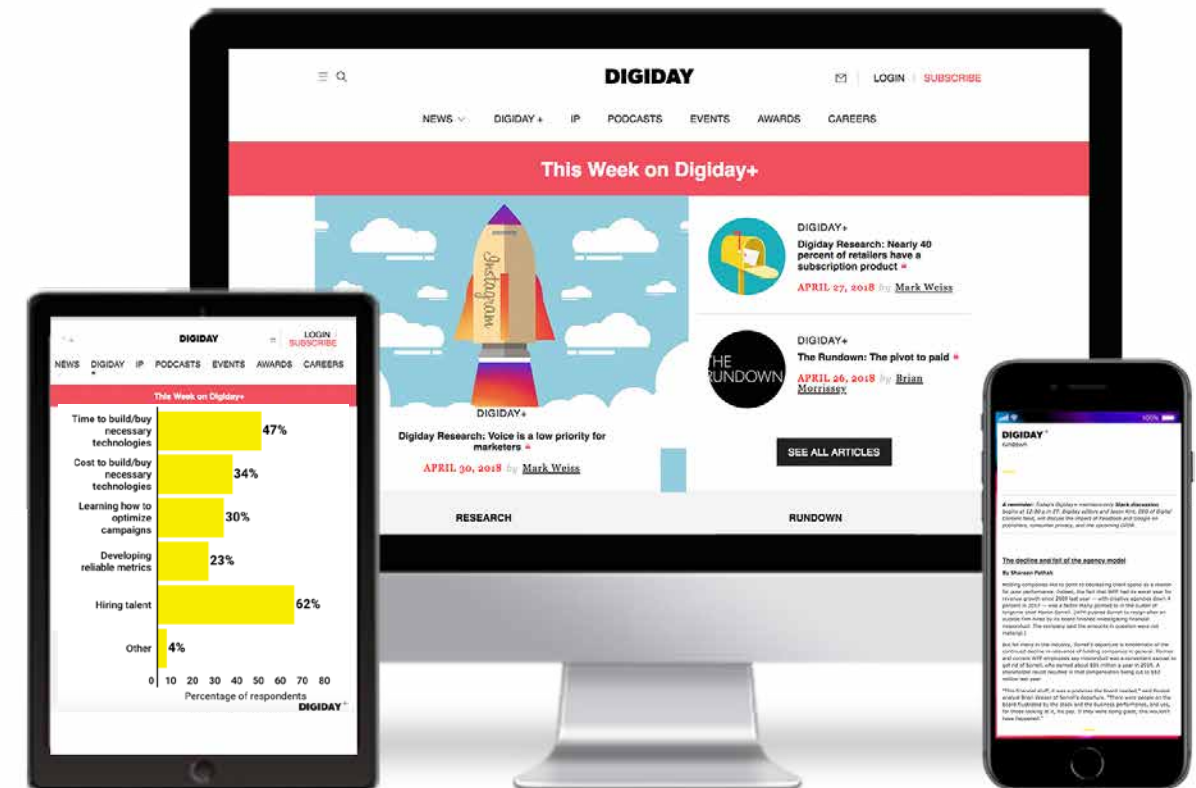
DIGIDAY

LOGIN SUBSCRIBE

NEWS DIGIDAY+ IP PODCASTS EVENTS AWARDS CAREERS

This Week on Digiday+

Instagram

DIGIDAY+

Digiday Research: Voice is a low priority for marketers

APRIL 30, 2018 by Mark Weiss

DIGIDAY+

Digiday Research: Nearly 40 percent of retailers have a subscription product

APRIL 27, 2018 by Mark Weiss

THE RUNDOWN

DIGIDAY+

The Rundown: The pivot to paid

APRIL 26, 2018 by Brian Morrissey

SEE ALL ARTICLES

RESEARCH

RUNDOWN

DIGIDAY

LOGIN SUBSCRIBE

NEWS DIGIDAY+ IP PODCASTS EVENTS AWARDS CAREERS

This Week on Digiday+

| | |
|---|---|
| Time to build/buy necessary technologies | 47% |
| Cost to build/buy necessary technologies | 34% |
| Learning how to optimize campaigns | 30% |
| Developing reliable metrics | 23% |
| Hiring talent | 62% |
| Other | 4% |

0 10 20 30 40 50 60 70 80

Percentage of respondents

DIGIDAY+

DIGIDAY+

Rundown

The decline and fall of the agency model

By Shareen Pathak

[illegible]